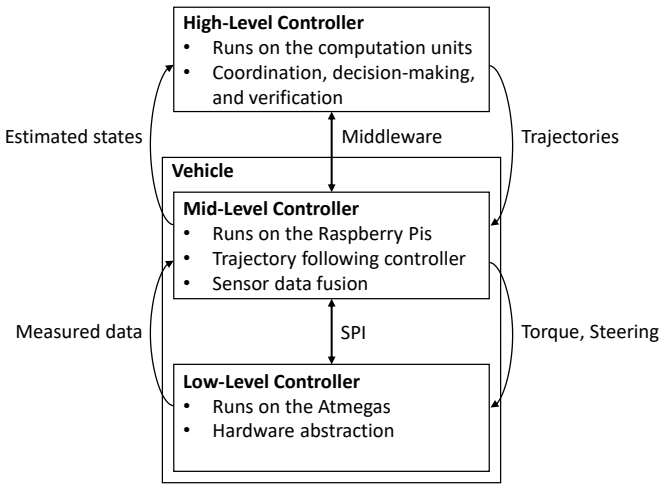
**High-Level Controller**
• Runs on the computation units
• Coordination, decision-making, and verification

Estimated states

Middleware

Trajectories

**Vehicle**

**Mid-Level Controller**
• Runs on the Raspberry Pis
• Trajectory following controller
• Sensor data fusion

Measured data

SPI

Torque, Steering

**Low-Level Controller**
• Runs on the Atmegas
• Hardware abstraction